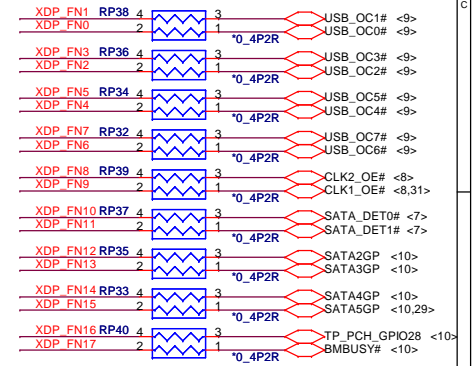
XDP_FN1 RP38 4 3 USB_OC1# <9>
XDP_FN0 2 1 USB_OC0# <9>
*0_4P2R

XDP_FN3 RP36 4 3 USB_OC3# <9>
XDP_FN2 2 1 USB_OC2# <9>
*0_4P2R

XDP_FN5 RP34 4 3 USB_OC5# <9>
XDP_FN4 2 1 USB_OC4# <9>
*0_4P2R

XDP_FN7 RP32 4 3 USB_OC7# <9>
XDP_FN6 2 1 USB_OC6# <9>
*0_4P2R

XDP_FN8 RP39 4 3 CLK2_OE# <8>
XDP_FN9 2 1 CLK1_OE# <8,31>

XDP_FN10 RP37 4 3 SATA_DET0# <7>
XDP_FN11 2 1 SATA_DET1# <7>
*0_4P2R

XDP_FN12 RP35 4 3 SATA2GP <10>
XDP_FN13 2 1 SATA3GP <10>
*0_4P2R

XDP_FN14 RP33 4 3 SATA4GP <10>
XDP_FN15 2 1 SATA5GP <10,29>
*0_4P2R

XDP_FN16 RP40 4 3 TP_PCH_GPIO28 <10>
XDP_FN17 2 1 BMBUSY# <10>
*0_4P2R

C